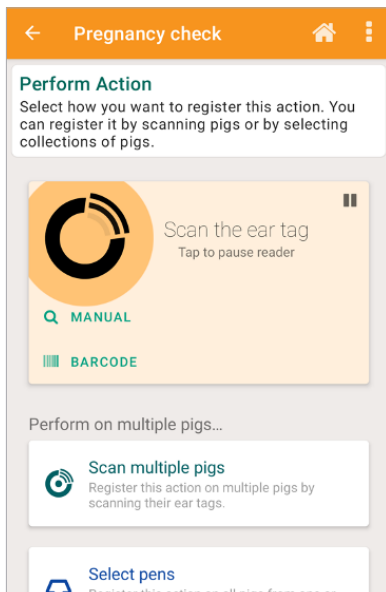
Pregnancy check

Perform Action
Select how you want to register this action. You can register it by scanning pigs or by selecting collections of pigs.

Scan the ear tag
Tap to pause reader

MANUAL

BARCODE

Perform on multiple pigs...

Scan multiple pigs
Register this action on multiple pigs by scanning their ear tags.

Select pens
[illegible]